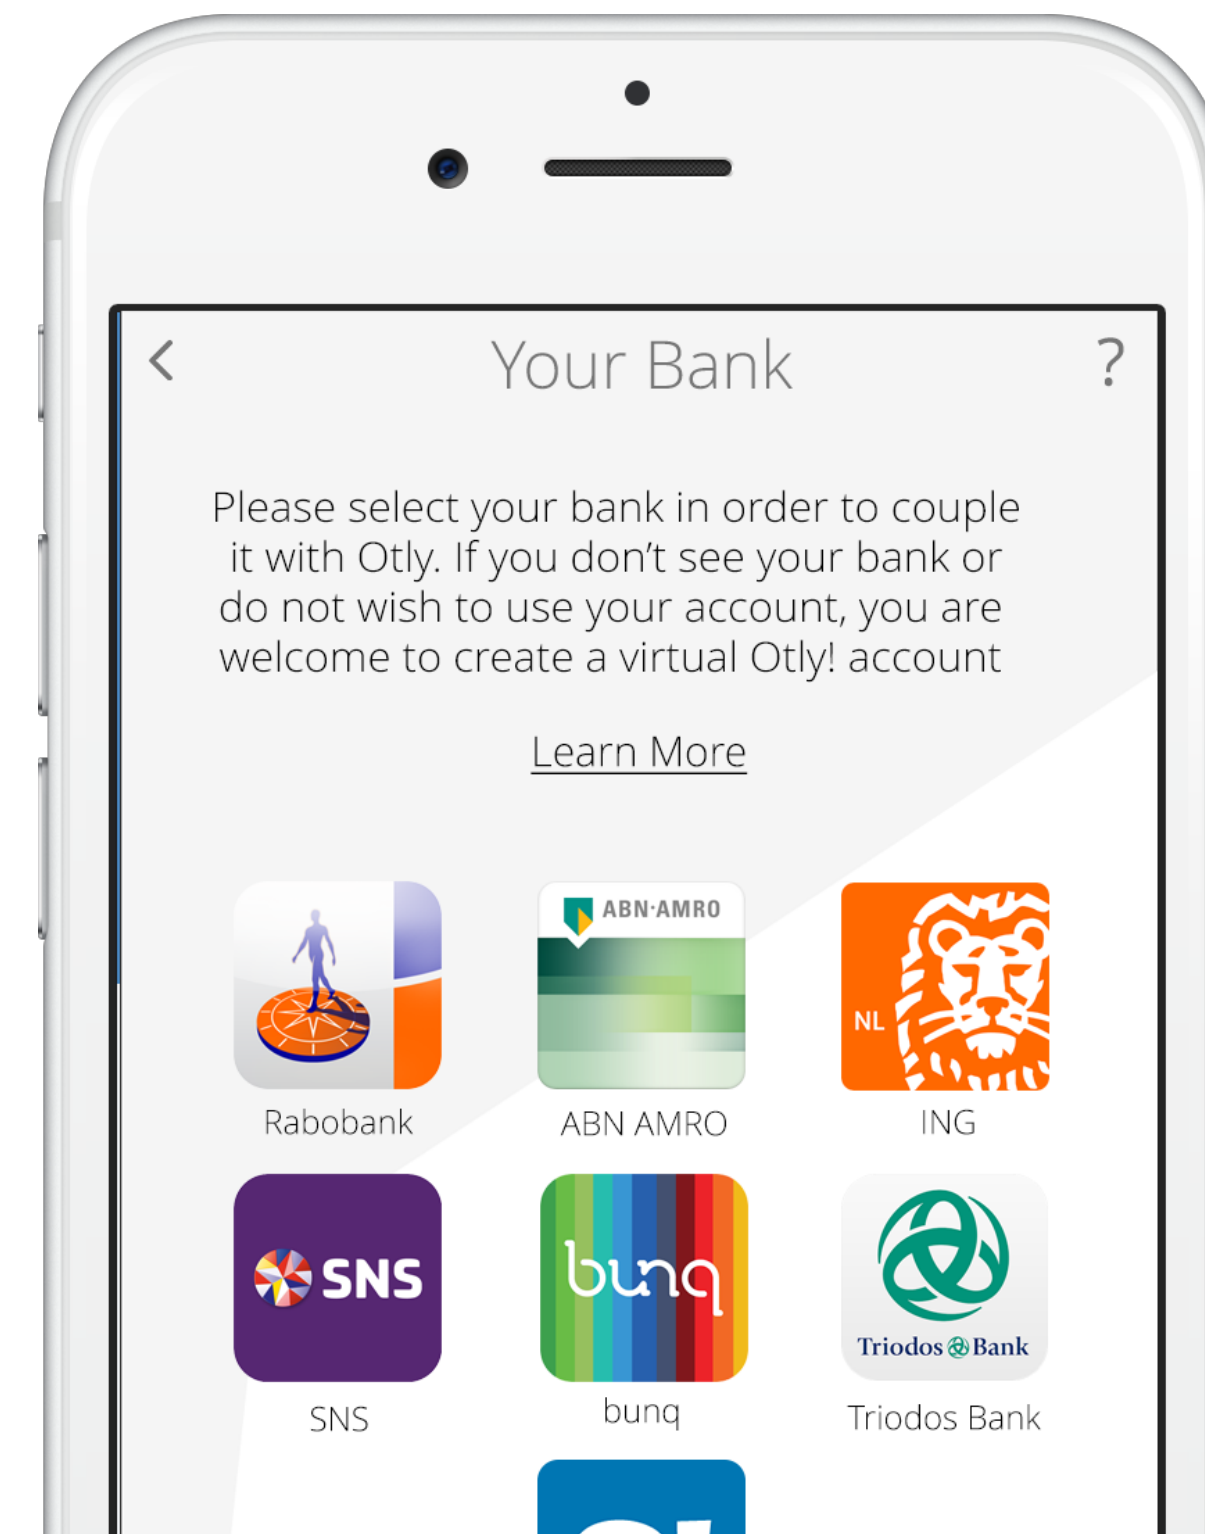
<

Your Bank

?

Please select your bank in order to couple it with Otly. If you don't see your bank or do not wish to use your account, you are welcome to create a virtual Otly! account

Learn More

Rabobank

ABN·AMRO

ABN AMRO

NL

ING

SNS

SNS

bunq

bunq

Triodos Bank

Triodos Bank